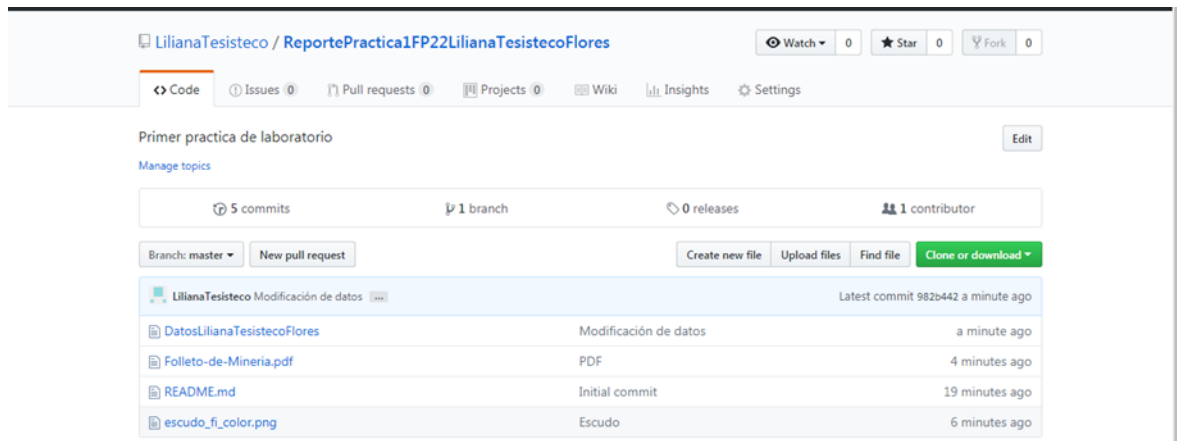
LilianaTesisteco / ReportePractica1FP22LilianaTesistecoFlores

Watch ▾ 0 Star 0 Fork 0

<> Code Issues 0 Pull requests 0 Projects 0 Wiki Insights Settings

Primer practica de laboratorio

Edit

Manage topics

5 commits 1 branch 0 releases 1 contributor

Branch: master ▾ New pull request

Create new file Upload files Find file Clone or download ▾

LilianaTesisteco Modificación de datos ...

Latest commit 982b442 a minute ago

| | | |
|---|---|---|
| DatosLilianaTesistecoFlores | Modificación de datos | a minute ago |
| Folleto-de-Mineria.pdf | PDF | 4 minutes ago |
| README.md | Initial commit | 19 minutes ago |
| escudo_fi_color.png | Escudo | 6 minutes ago |